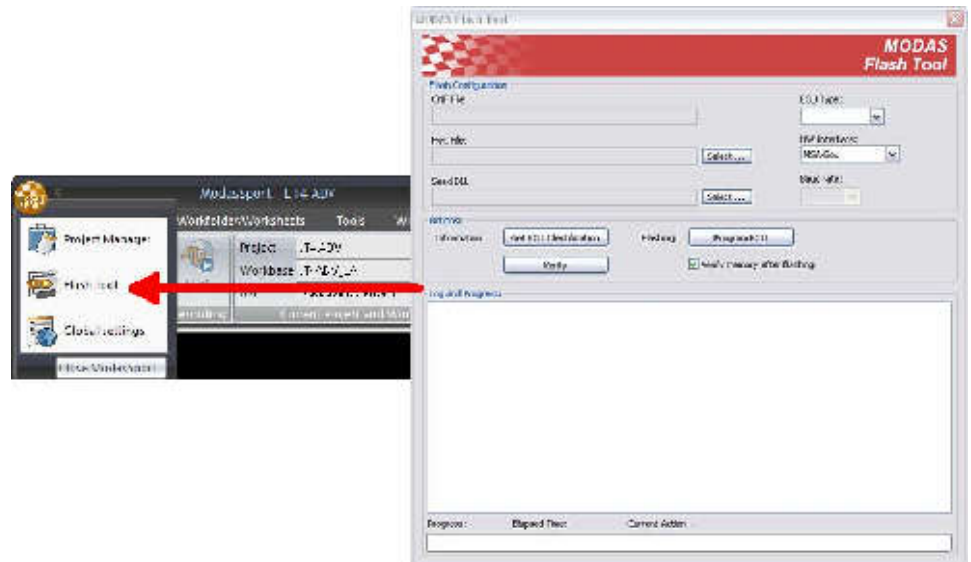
Modasport L 14 A2V

Workfolder Worksheets Tools W

Project Manager

Flash Tool

Global settings

Close Modasport

Project .T-A2V

Workbase .T-A2V_LA

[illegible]

MODAS Flash Tool

MODAS
Flash Tool

Flash Configuration

CNF File

Frc file:

Select ...

Seed DLL

Select ...

ECU Type:

HW Interface:

MSA-Box

Baud rate:

Actions

Information

Get ECU Identification

Verify

Flashing

Program ECU

Verify memory after flashing

Log and Progress

Progress:

Elapsed Time:

Current Action: